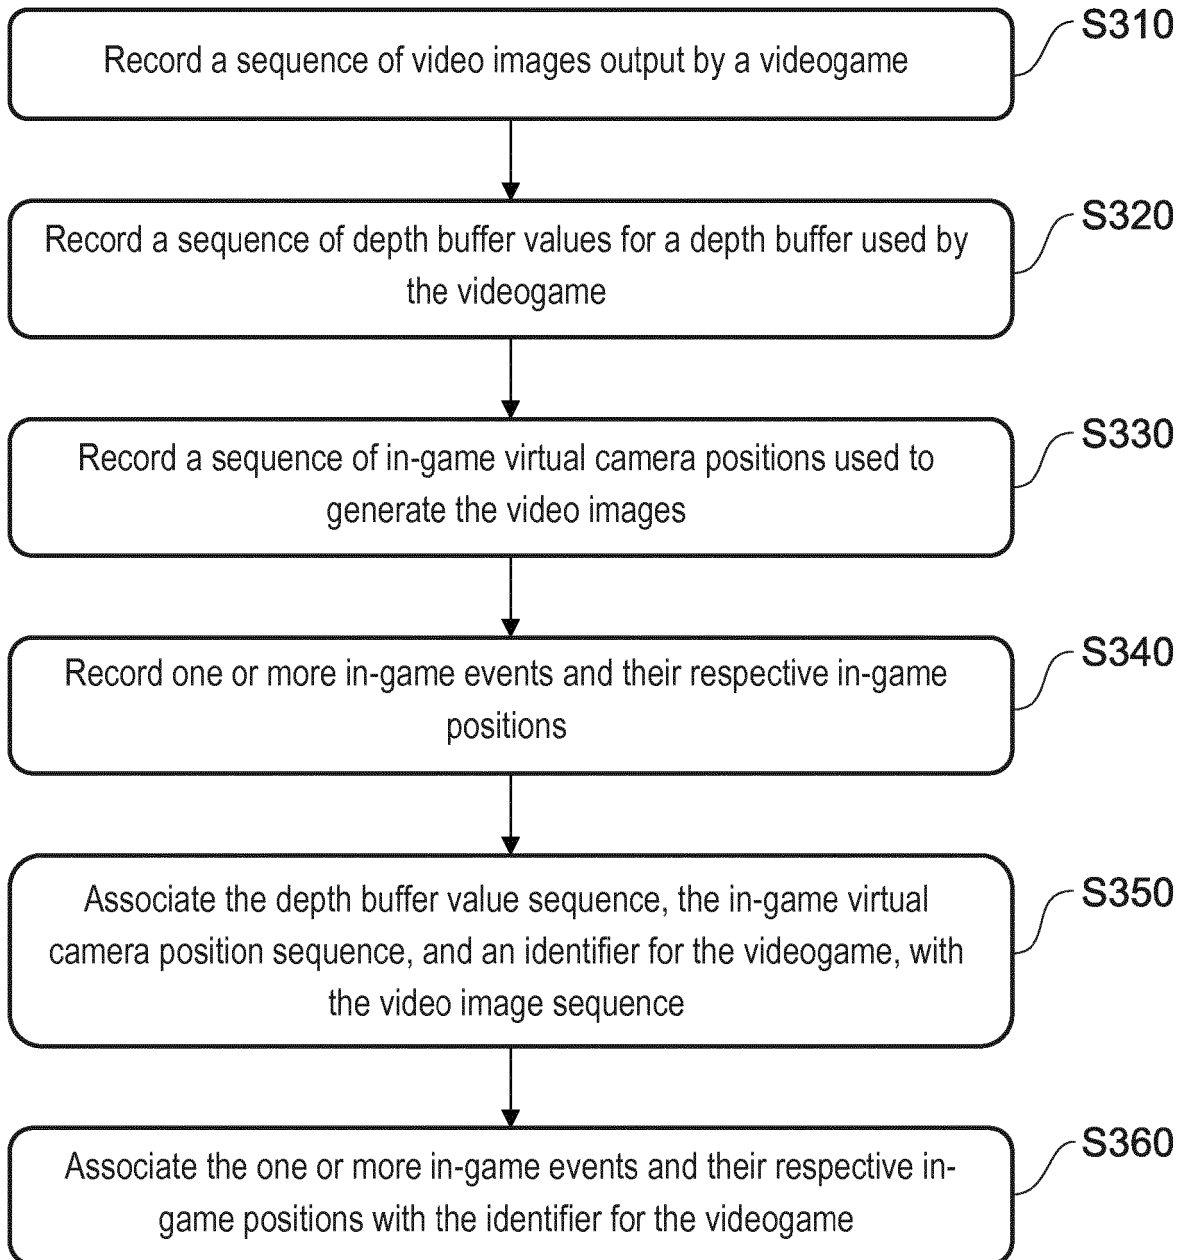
Record a sequence of video images output by a videogame

S310

Record a sequence of depth buffer values for a depth buffer used by the videogame

S320

Record a sequence of in-game virtual camera positions used to generate the video images

S330

Record one or more in-game events and their respective in-game positions

S340

Associate the depth buffer value sequence, the in-game virtual camera position sequence, and an identifier for the videogame, with the video image sequence

S350

Associate the one or more in-game events and their respective in-game positions with the identifier for the videogame

S360